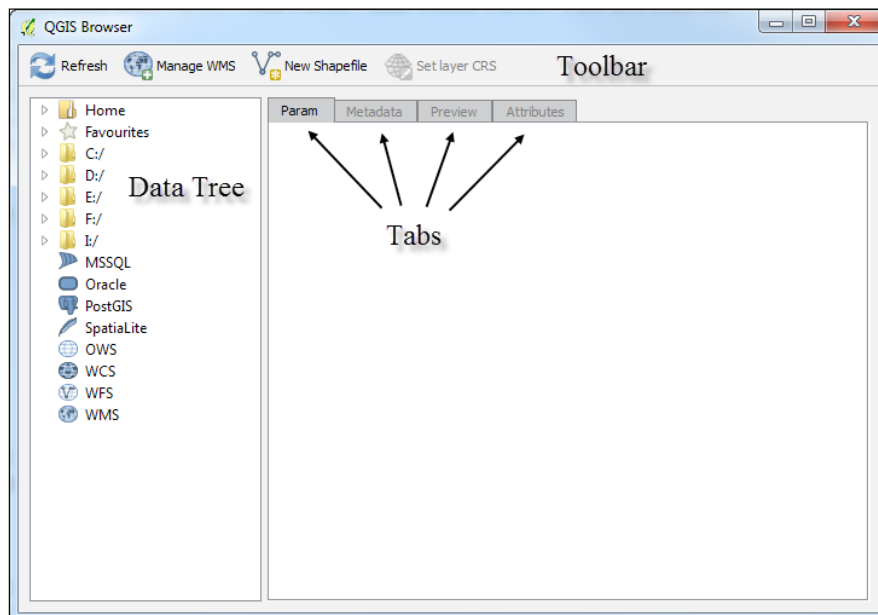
QGIS Browser

Refresh Manage WMS New Shapefile Set layer CRS Toolbar

Home
Favourites
C:/
D:/
E:/
F:/
I:/
MSSQL
Oracle
PostGIS
SpatiaLite
OWS
WCS
WFS
WMS

Data Tree

Param Metadata Preview Attributes

Tabs